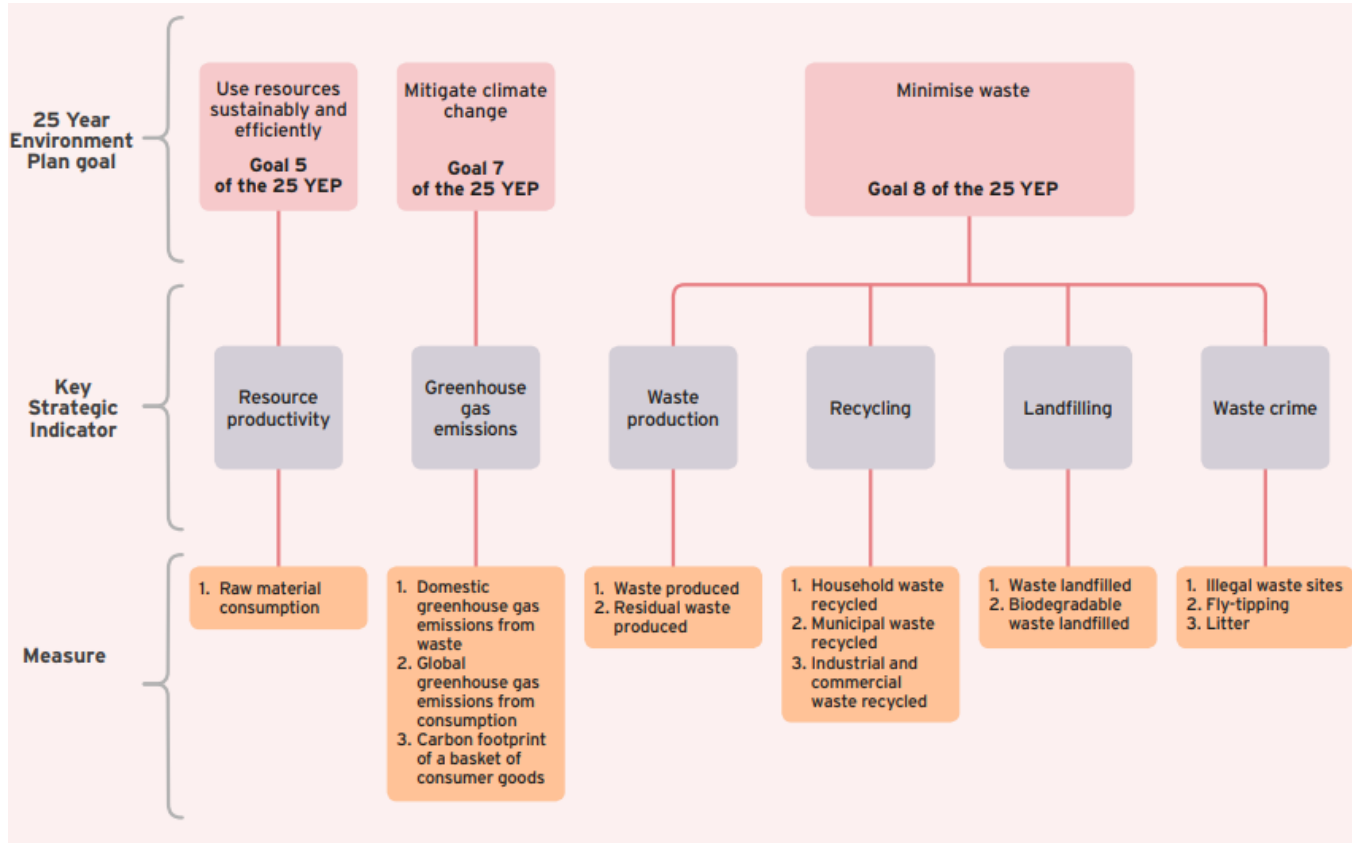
25 Year Environment Plan goal

Use resources sustainably and efficiently

Goal 5 of the 25 YEP

Mitigate climate change

Goal 7 of the 25 YEP

Minimise waste

Goal 8 of the 25 YEP

Key Strategic Indicator

Resource productivity

Greenhouse gas emissions

Waste production

Recycling

Landfilling

Waste crime

Measure

1. Raw material consumption

1. Domestic greenhouse gas emissions from waste
2. Global greenhouse gas emissions from consumption
3. Carbon footprint of a basket of consumer goods

1. Waste produced
2. Residual waste produced

1. Household waste recycled
2. Municipal waste recycled
3. Industrial and commercial waste recycled

1. Waste landfilled
2. Biodegradable waste landfilled

1. Illegal waste sites
2. Fly-tipping
3. Litter